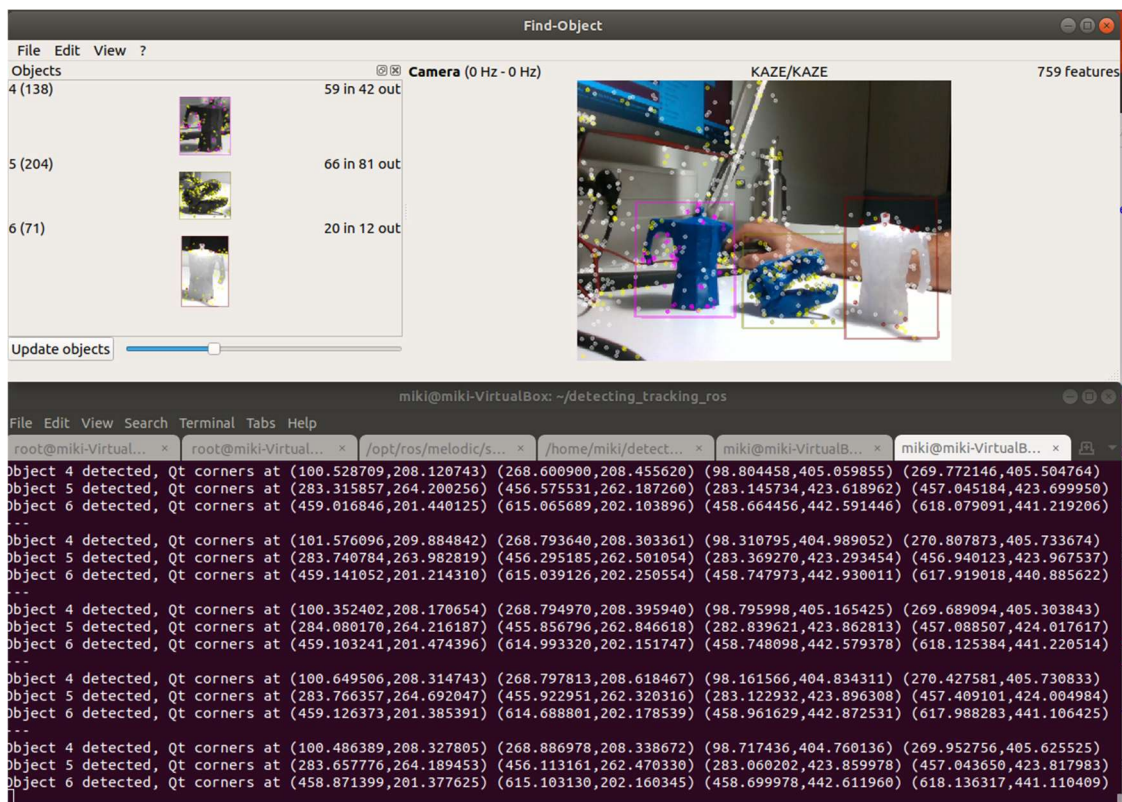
Find-Object

File Edit View ?

Objects

4 (138) 59 in 42 out

5 (204) 66 in 81 out

6 (71) 20 in 12 out

Update objects

Camera (0 Hz - 0 Hz) KAZE/KAZE 759 features

miki@miki-VirtualBox: ~/detecting_tracking_ros

File Edit View Search Terminal Tabs Help

root@miki-Virtual... × root@miki-Virtual... × /opt/ros/melodic/s... × /home/miki/detect... × miki@miki-VirtualB... × miki@miki-VirtualB... ×

Object 4 detected, Qt corners at (100.528709,208.120743) (268.600900,208.455620) (98.804458,405.059855) (269.772146,405.504764)
Object 5 detected, Qt corners at (283.315857,264.200256) (456.575531,262.187260) (283.145734,423.618962) (457.045184,423.699950)
Object 6 detected, Qt corners at (459.016846,201.440125) (615.065689,202.103896) (458.664456,442.591446) (618.079091,441.219206)
---
Object 4 detected, Qt corners at (101.576096,209.884842) (268.793640,208.303361) (98.310795,404.989052) (270.807873,405.733674)
Object 5 detected, Qt corners at (283.740784,263.982819) (456.295185,262.501054) (283.369270,423.293454) (456.940123,423.967537)
Object 6 detected, Qt corners at (459.141052,201.214310) (615.039126,202.250554) (458.747973,442.930011) (617.919018,440.885622)
---
Object 4 detected, Qt corners at (100.352402,208.170654) (268.794970,208.395940) (98.795998,405.165425) (269.689094,405.303843)
Object 5 detected, Qt corners at (284.080170,264.216187) (455.856796,262.846618) (282.839621,423.862813) (457.088507,424.017617)
Object 6 detected, Qt corners at (459.103241,201.474396) (614.993320,202.151747) (458.748098,442.579378) (618.125384,441.220514)
---
Object 4 detected, Qt corners at (100.649506,208.314743) (268.797813,208.618467) (98.161566,404.834311) (270.427581,405.730833)
Object 5 detected, Qt corners at (283.766357,264.692047) (455.922951,262.320316) (283.122932,423.896308) (457.409101,424.004984)
Object 6 detected, Qt corners at (459.126373,201.385391) (614.688801,202.178539) (458.961629,442.872531) (617.988283,441.106425)
---
Object 4 detected, Qt corners at (100.486389,208.327805) (268.886978,208.338672) (98.717436,404.760136) (269.952756,405.625525)
Object 5 detected, Qt corners at (283.657776,264.189453) (456.113161,262.470330) (283.060202,423.859978) (457.043650,423.817983)
Object 6 detected, Qt corners at (458.871399,201.377625) (615.103130,202.160345) (458.699978,442.611960) (618.136317,441.110409)